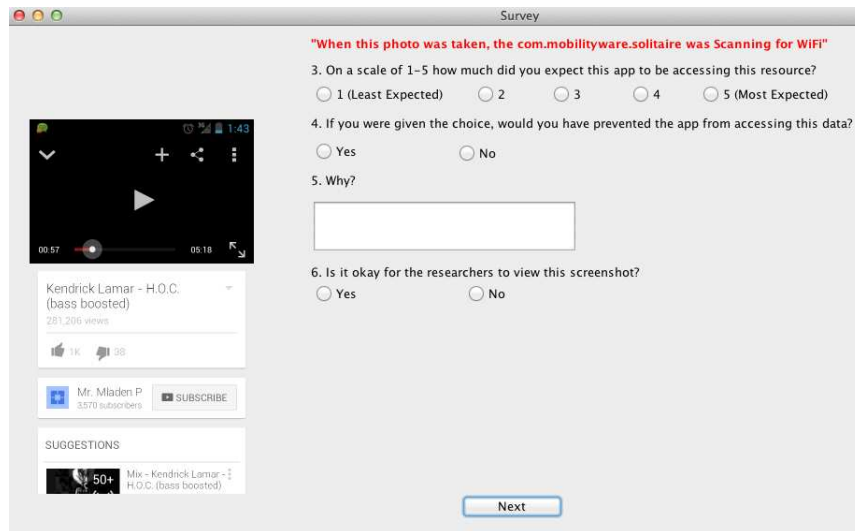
Survey

1:43

00:57 05:18

Kendrick Lamar - H.O.C. (bass boosted)
281,206 views

1K 38

Mr. Mladen P
3,570 subscribers
SUBSCRIBE

SUGGESTIONS

50+
Mix - Kendrick Lamar - H.O.C. (bass boosted)

"When this photo was taken, the com.mobilityware.solitaire was Scanning for WiFi"

3. On a scale of 1-5 how much did you expect this app to be accessing this resource?

1 (Least Expected) 2 3 4 5 (Most Expected)

4. If you were given the choice, would you have prevented the app from accessing this data?

Yes No

5. Why?

6. Is it okay for the researchers to view this screenshot?

Yes No

Next